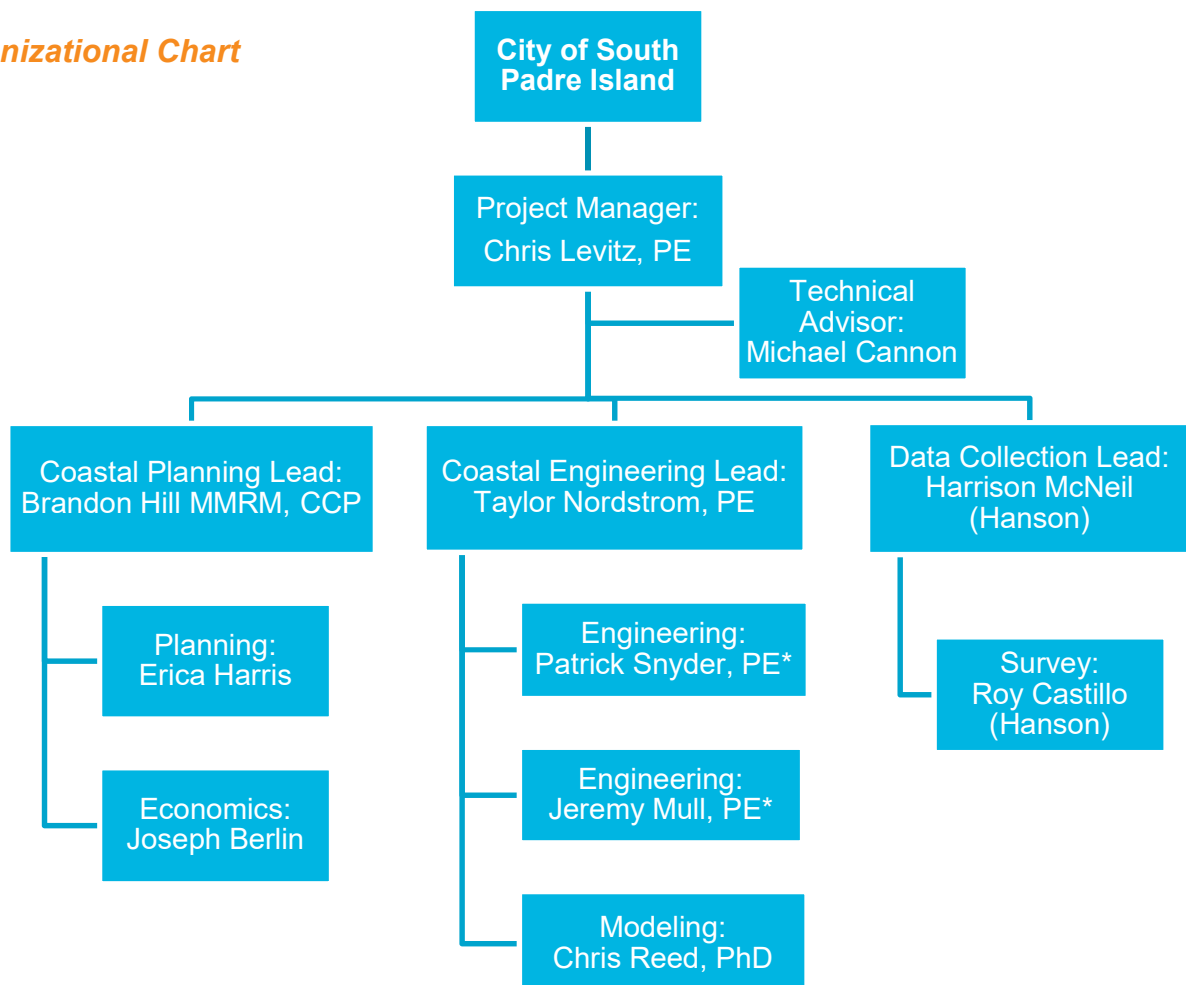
nizational Chart

City of South Padre Island

Project Manager: Chris Levitz, PE

Technical Advisor: Michael Cannon

Coastal Planning Lead: Brandon Hill MMRM, CCP

Coastal Engineering Lead: Taylor Nordstrom, PE

Data Collection Lead: Harrison McNeil (Hanson)

Planning: Erica Harris

Economics: Joseph Berlin

Engineering: Patrick Snyder, PE*

Engineering: Jeremy Mull, PE*

Modeling: Chris Reed, PhD

Survey: Roy Castillo (Hanson)